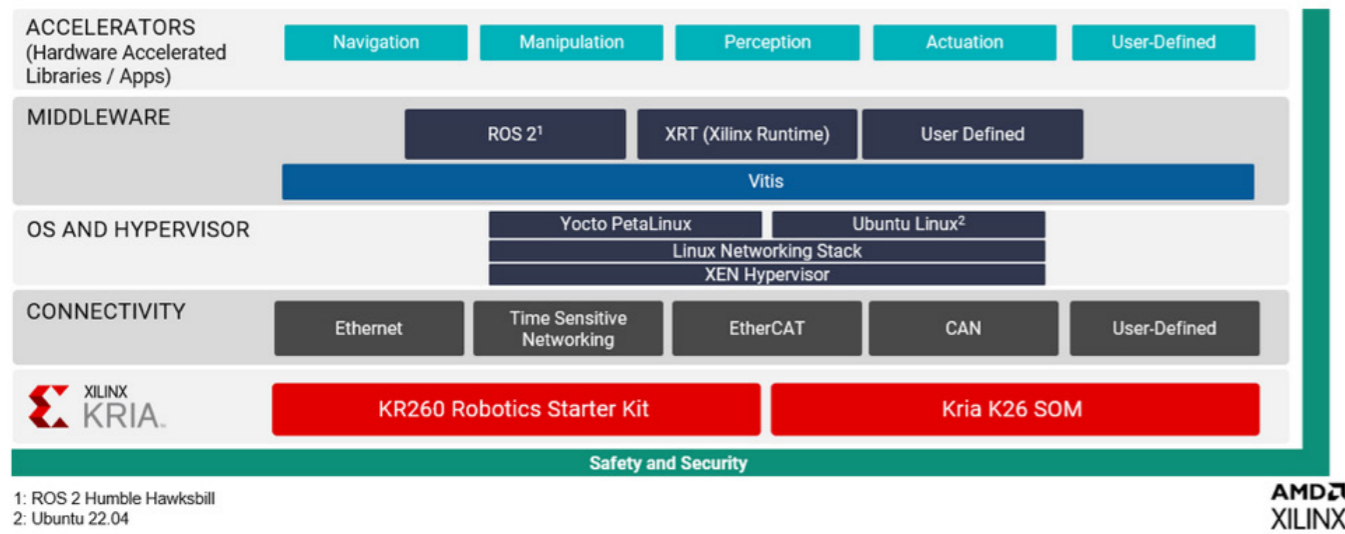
ACCELERATORS
(Hardware Accelerated Libraries / Apps)

Navigation
Manipulation
Perception
Actuation
User-Defined

MIDDLEWARE

ROS $2^1$
XRT (Xilinx Runtime)
User Defined
Vitis

OS AND HYPERVISOR

Yocto PetaLinux
Ubuntu $Linux^2$
Linux Networking Stack
XEN Hypervisor

CONNECTIVITY

Ethernet
Time Sensitive Networking
EtherCAT
CAN
User-Defined

XILINX KRIA.

KR260 Robotics Starter Kit
Kria K26 SOM

Safety and Security

1: ROS 2 Humble Hawksbill
2: Ubuntu 22.04

AMD
XILINX